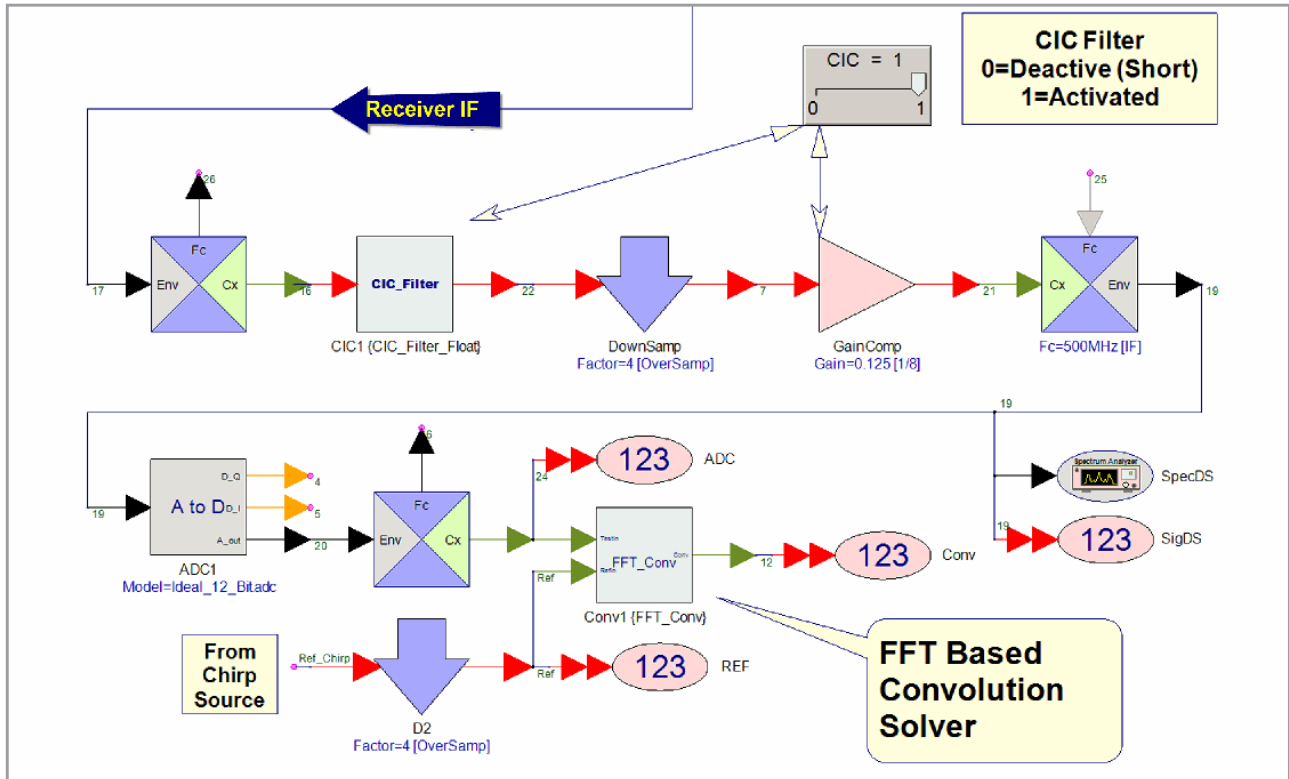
CIC Filter
0=Deactive (Short)
1=Activated

CIC = 1
0
1

Receiver IF

26

17
Fc
Env
Cx
16

CIC_Filter
CIC1 {CIC_Filter_Float}

22

DownSamp
Factor=4 [OverSamp]

7

GainComp
Gain=0.125 [1/8]

21

25
Fc
Cx
Env
Fc=500MHz [IF]

19

19

19
A to D
D_Q
D_I
A_out
4
5
20
ADC1
Model=Ideal_12_Bitadc

6
Fc
Env
Cx

24
123
ADC

Testin
Refin
FFT_Conv
Conv
Conv1 {FFT_Conv}
12
123
Conv

Ref

Spectrum Analyzer
SpecDS

19
123
SigDS

From
Chirp
Source

Ref_Chirp

D2
Factor=4 [OverSamp]

Ref
123
REF

FFT Based
Convolution
Solver